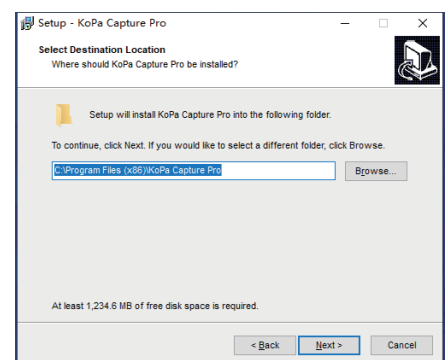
Setup - KoPa Capture Pro

Select Destination Location
Where should KoPa Capture Pro be installed?

Setup will install KoPa Capture Pro into the following folder.

To continue, click Next. If you would like to select a different folder, click Browse.

C:\Program Files (x86)\KoPa Capture Pro

Browse...

At least 1,234.6 MB of free disk space is required.

< Back

Next >

Cancel